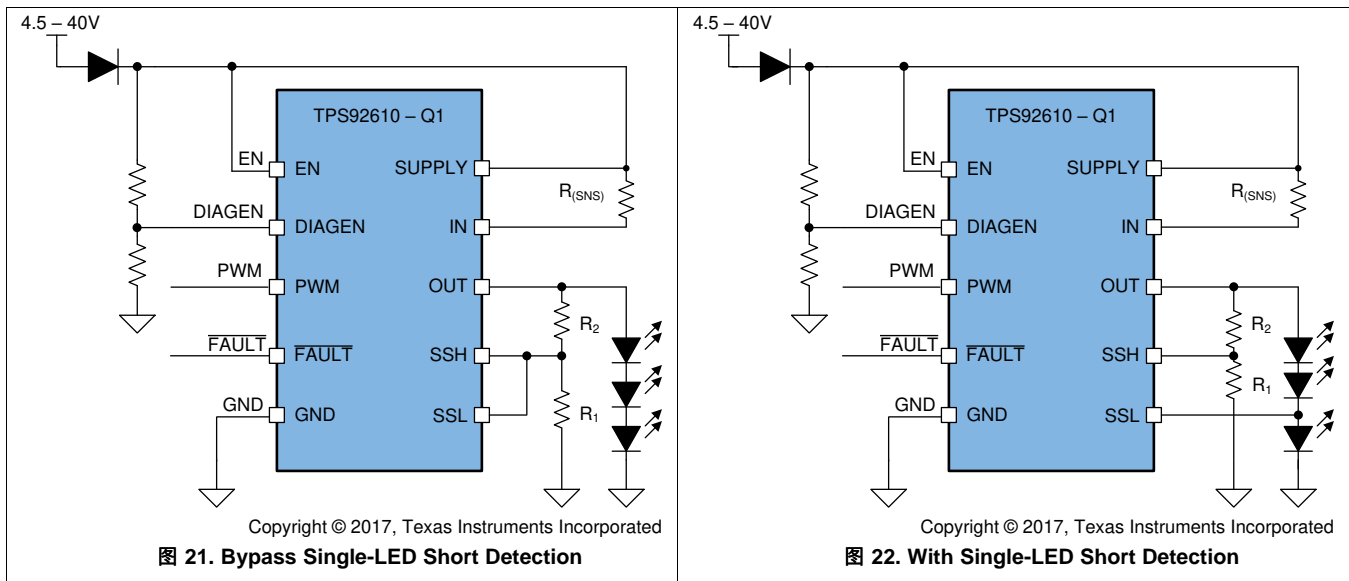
4.5 – 40V

TPS92610 – Q1

EN EN SUPPLY

$R_{(SNS)}$

DIAGEN DIAGEN IN

PWM PWM OUT

$R_2$

$\overline{FAULT}$ $\overline{FAULT}$ SSH

$R_1$

GND GND SSL

Copyright © 2017, Texas Instruments Incorporated

图 21. Bypass Single-LED Short Detection

4.5 – 40V

TPS92610 – Q1

EN EN SUPPLY

$R_{(SNS)}$

DIAGEN DIAGEN IN

PWM PWM OUT

$R_2$

$\overline{FAULT}$ $\overline{FAULT}$ SSH

$R_1$

GND GND SSL

Copyright © 2017, Texas Instruments Incorporated

图 22. With Single-LED Short Detection